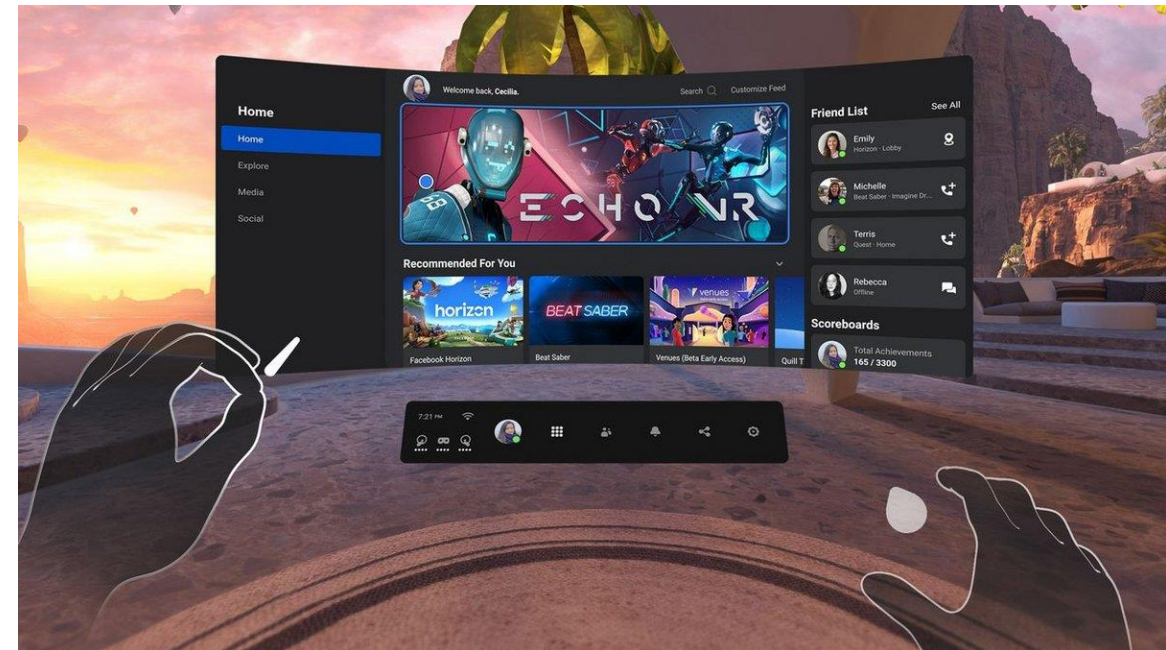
Home

Home

Explore

Media

Social

Welcome back, Cecilia.

Search

Customize Feed

ECHO VR

Recommended For You

horizon

Facebook Horizon

BEAT SABER

Beat Saber

venues

Venues (Beta Early Access)

Quill T

Friend List

See All

Emily
Horizon · Lobby

Michelle
Beat Saber · Imagine Dr...

Terris
Quest · Home

Rebecca
Offline

Scoreboards

Total Achievements
165 / 3300

7:21 PM